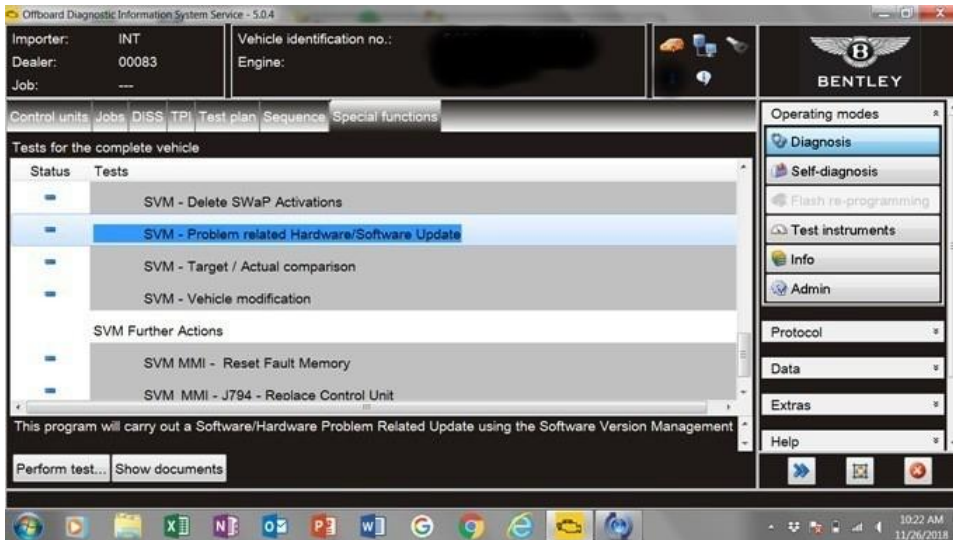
Offboard Diagnostic Information System Service - 5.0.4

Importer: INT
Dealer: 00083
Job: ---

Vehicle identification no.:
Engine:

BENTLEY

Control units Jobs DISS TPI Test plan Sequence Special functions

Tests for the complete vehicle

| Status | Tests |
|---|---|
| - | SVM - Delete SWaP Activations |
| - | SVM - Problem related Hardware/Software Update |
| - | SVM - Target / Actual comparison |
| - | SVM - Vehicle modification |
| | SVM Further Actions |
| - | SVM MMI - Reset Fault Memory |
| - | SVM MMI - J794 - Replace Control Unit |

This program will carry out a Software/Hardware Problem Related Update using the Software Version Management

Perform test... Show documents

Operating modes
Diagnosis
Self-diagnosis
Flash re-programming
Test instruments
Info
Admin

Protocol
Data
Extras
Help

10:22 AM
11/26/2018